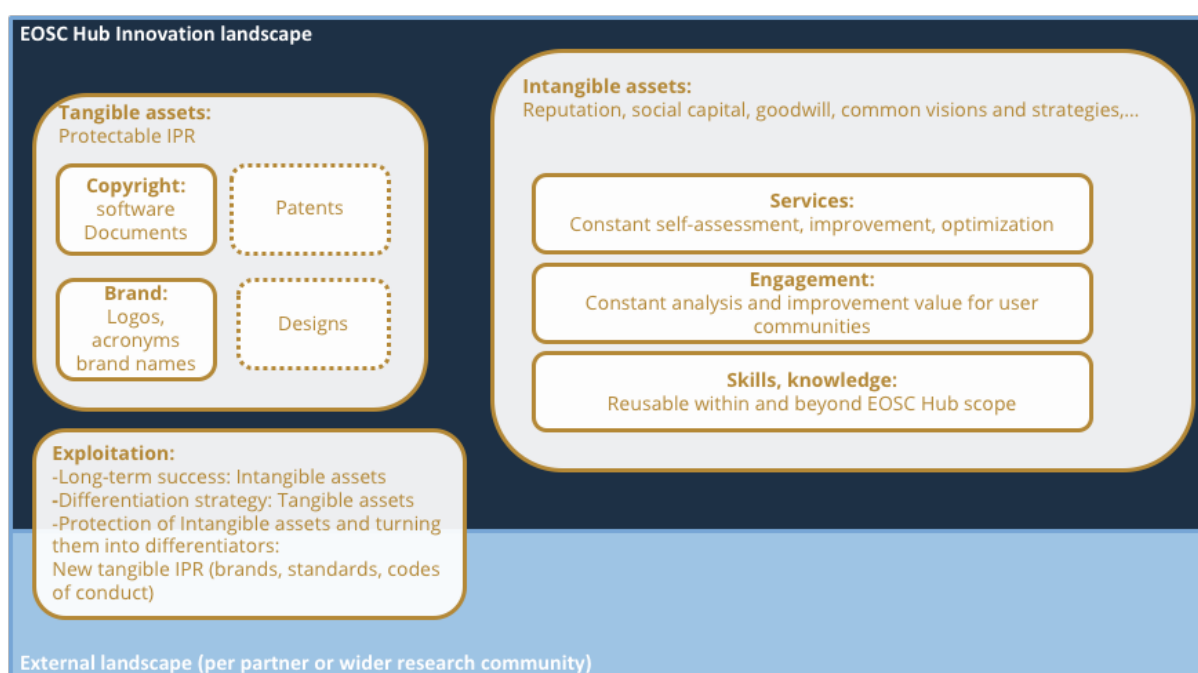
EOSC Hub Innovation landscape

Tangible assets:
Protectable IPR

Copyright:
software
Documents

Patents

Brand:
Logos,
acronyms
brand names

Designs

Intangible assets:
Reputation, social capital, goodwill, common visions and strategies,...

Services:
Constant self-assessment, improvement, optimization

Engagement:
Constant analysis and improvement value for user communities

Skills, knowledge:
Reusable within and beyond EOSC Hub scope

Exploitation:
-Long-term success: Intangible assets
-Differentiation strategy: Tangible assets
-Protection of Intangible assets and turning them into differentiators:
New tangible IPR (brands, standards, codes of conduct)

External landscape (per partner or wider research community)